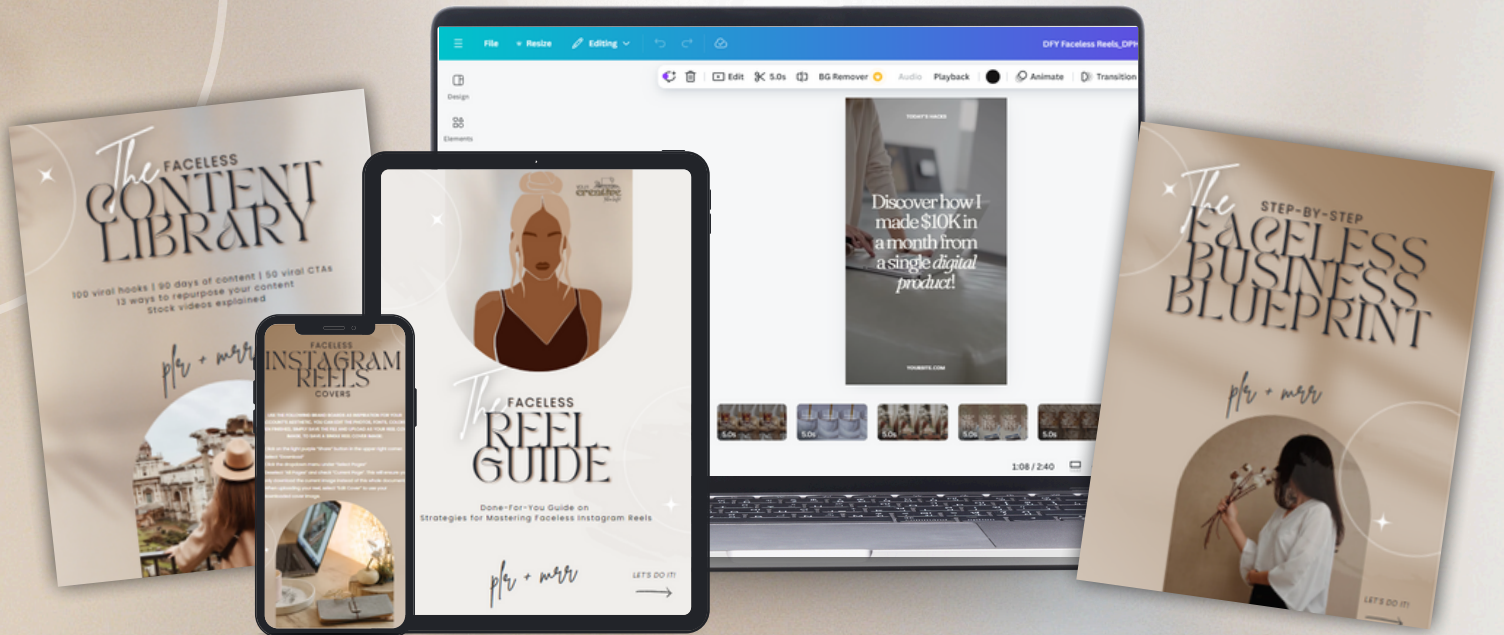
The FACELESS CONTENT LIBRARY

100 viral hooks | 90 days of content | 50 viral CTAs
13 ways to repurpose your content
Stock videos explained

plr + mrr

FACELESS INSTAGRAM REELS COVERS

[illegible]

The FACELESS REEL GUIDE

Done-For-You Guide on Strategies for Mastering Faceless Instagram Reels

plr + mrr

LET'S DO IT!

File Resize Editing

DFY Faceless Reels_DFY

Edit 5.0s BG Remover Audio Playback Animate Transition

Design

Elements

TODAY'S HACKS

Discover how I made $10K in a month from a single digital product!

YOURSITE.COM

5.0s 5.0s 5.0s 5.0s 5.0s

1:08 / 2:40

The STEP-BY-STEP FACELESS BUSINESS BLUEPRINT

plr + mrr

LET'S DO IT!